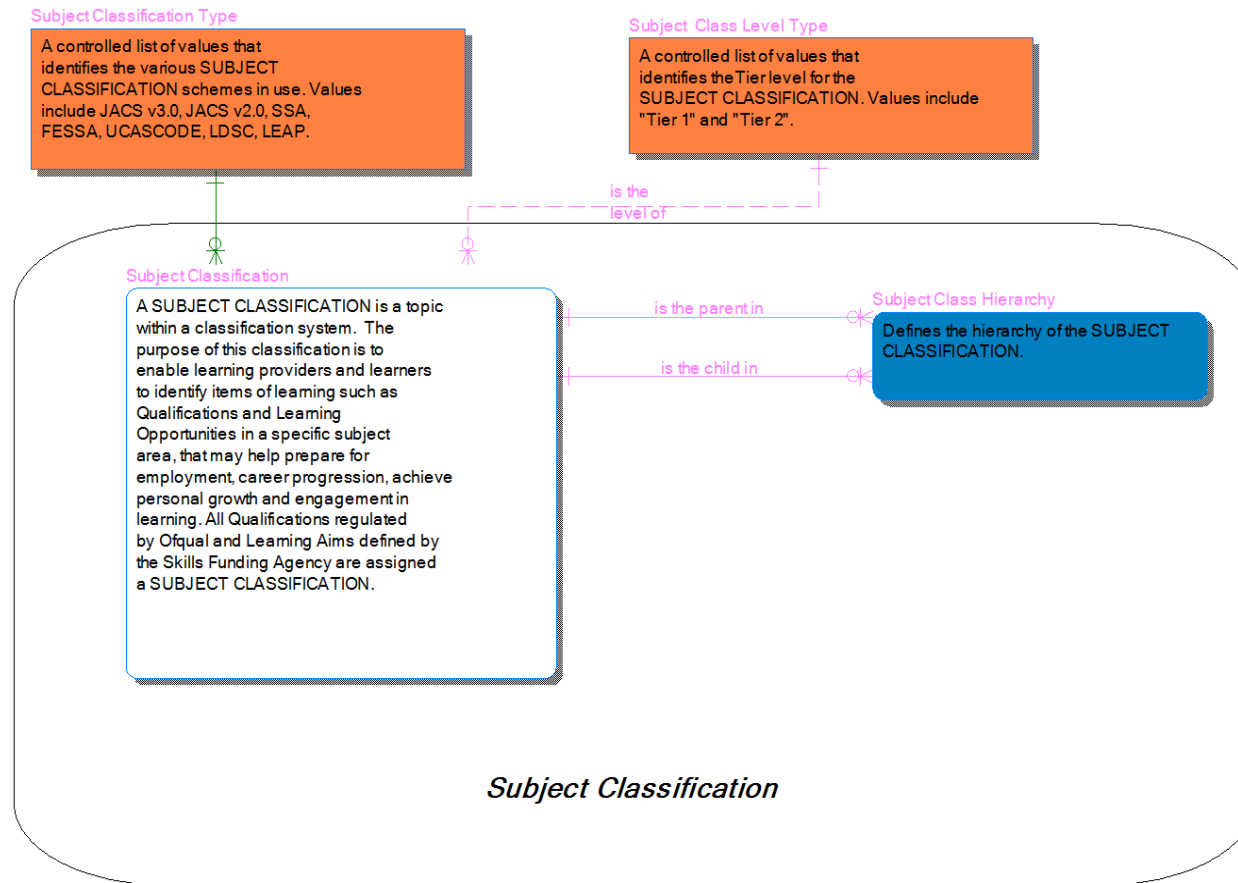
Subject Classification Type

A controlled list of values that identifies the various SUBJECT CLASSIFICATION schemes in use. Values include JACS v3.0, JACS v2.0, SSA, FESSA, UCASCODE, LDSC, LEAP.

Subject Class Level Type

A controlled list of values that identifies the Tier level for the SUBJECT CLASSIFICATION. Values include "Tier 1" and "Tier 2".

is the level of

Subject Classification

A SUBJECT CLASSIFICATION is a topic within a classification system. The purpose of this classification is to enable learning providers and learners to identify items of learning such as Qualifications and Learning Opportunities in a specific subject area, that may help prepare for employment, career progression, achieve personal growth and engagement in learning. All Qualifications regulated by Ofqual and Learning Aims defined by the Skills Funding Agency are assigned a SUBJECT CLASSIFICATION.

is the parent in

is the child in

Subject Class Hierarchy

Defines the hierarchy of the SUBJECT CLASSIFICATION.

Subject Classification